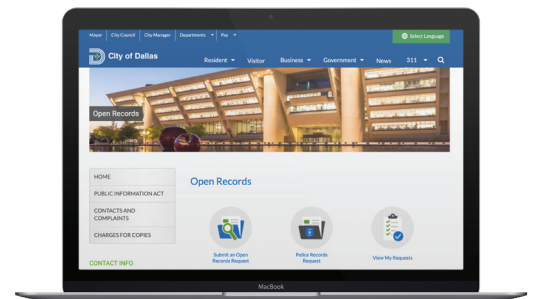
Mayor | City Council | City Manager | Departments ▾ | Pay ▾

Select Language

City of Dallas

Resident ▾ Visitor Business ▾ Government ▾ News 311 ▾

Open Records

HOME

PUBLIC INFORMATION ACT

CONTACTS AND COMPLAINTS

CHARGES FOR COPIES

CONTACT INFO

Open Records

Submit an Open Records Request

Police Records Request

View My Requests

MacBook